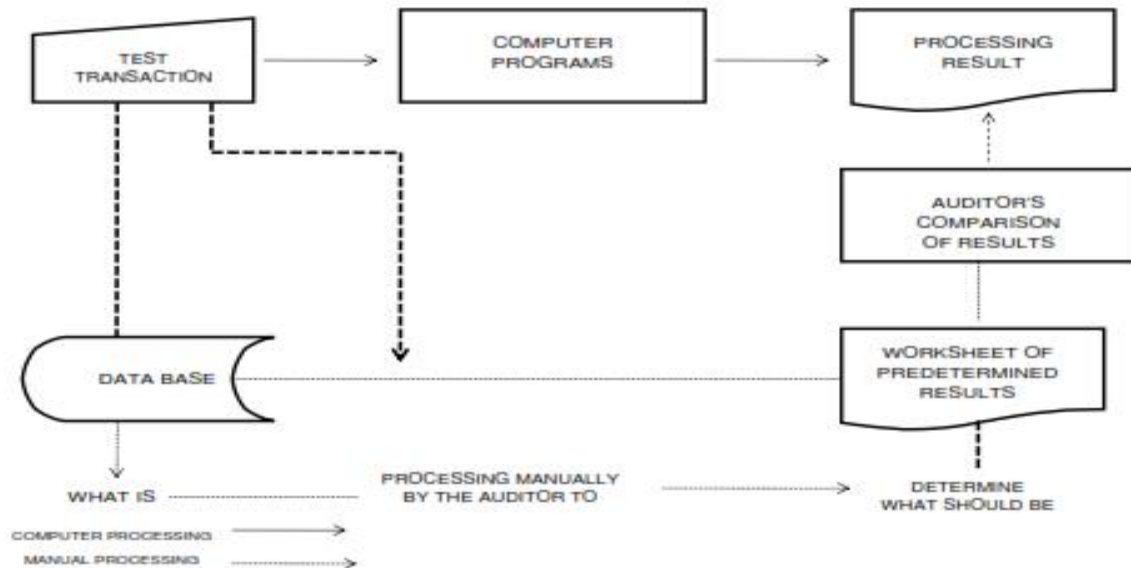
TEST TRANSACTION

COMPUTER PROGRAMS

PROCESSING RESULT

AUDITOR'S COMPARISON OF RESULTS

DATA BASE

WORKSHEET OF PREDETERMINED RESULTS

WHAT IS

PROCESSING MANUALLY BY THE AUDITOR TO

DETERMINE WHAT SHOULD BE

COMPUTER PROCESSING

MANUAL PROCESSING